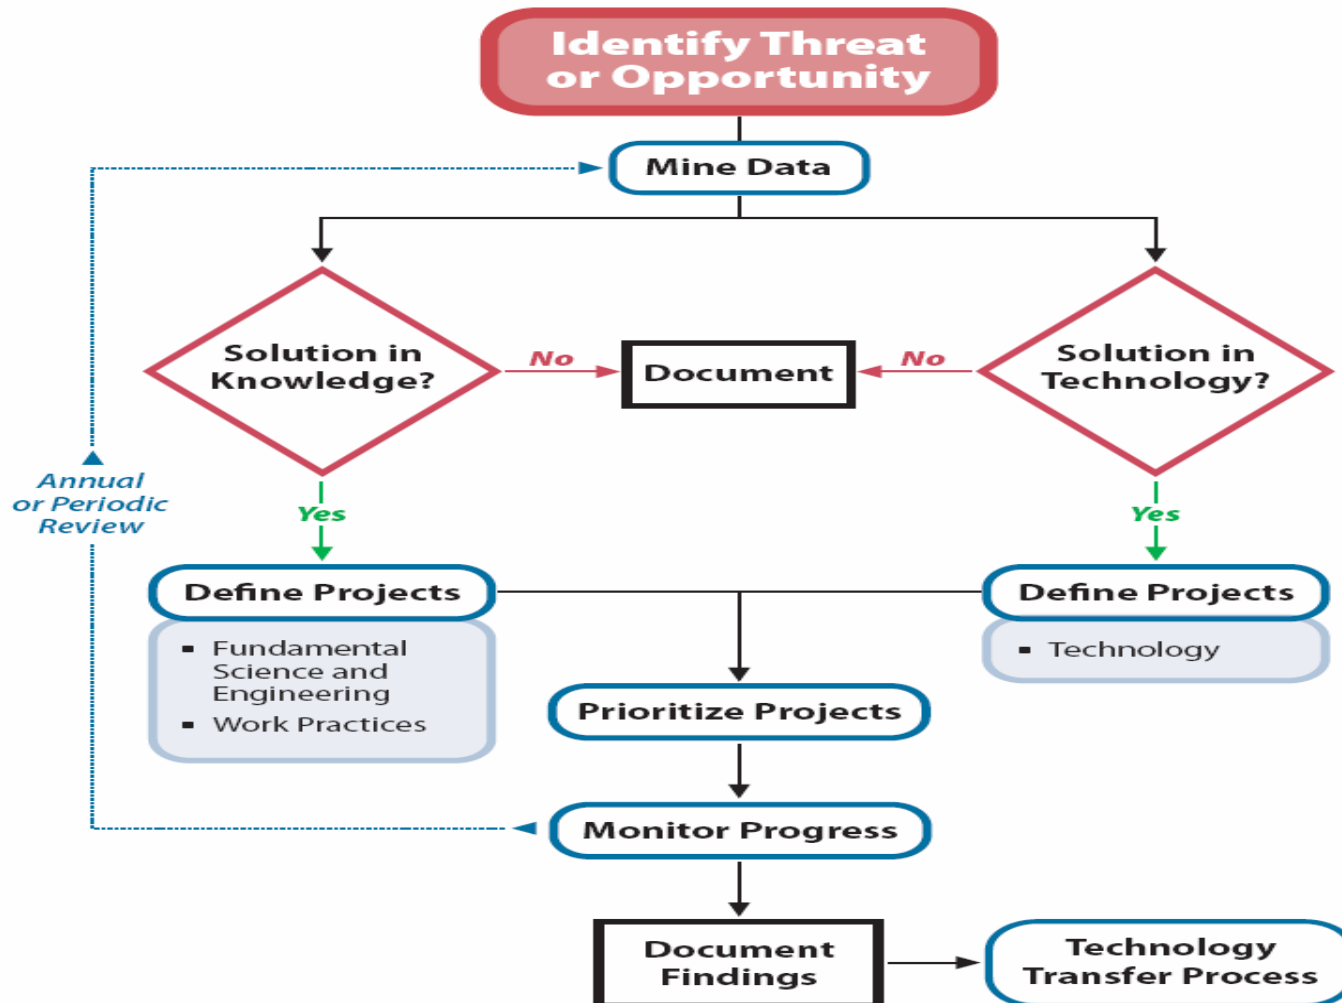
Identify Threat or Opportunity

Mine Data

Annual or Periodic Review

Solution in Knowledge?

No

Document

No

Solution in Technology?

Yes

Yes

Define Projects

- Fundamental Science and Engineering
- Work Practices

Define Projects

- Technology

Prioritize Projects

Monitor Progress

Document Findings

Technology Transfer Process